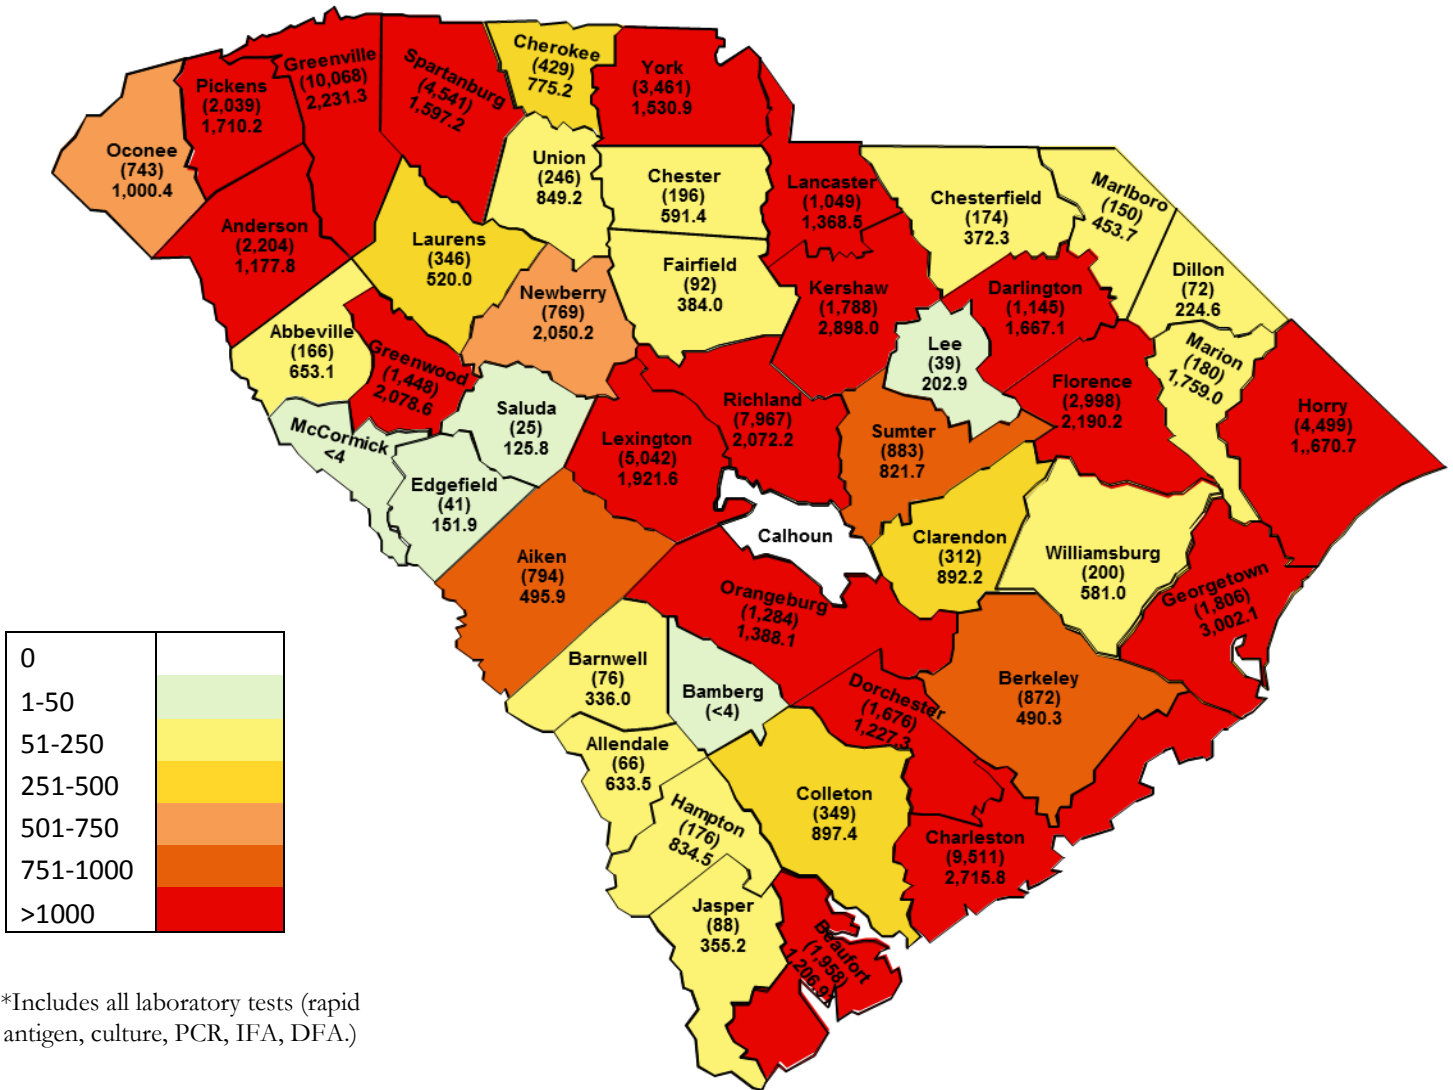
Greenville (10,068) 2,231.3

Pickens (2,039) 1,710.2

Spartanburg (4,541) 1,597.2

Cherokee (429) 775.2

York (3,461) 1,530.9

Oconee (743) 1,000.4

Union (246) 849.2

Chester (196) 591.4

Lancaster (1,049) 1,368.5

Chesterfield (174) 372.3

Marlboro (150) 453.7

Anderson (2,204) 1,177.8

Laurens (346) 520.0

Fairfield (92) 384.0

Newberry (769) 2,050.2

Kershaw (1,788) 2,898.0

Darlington (1,145) 1,667.1

Dillon (72) 224.6

Abbeville (166) 653.1

Greenwood (1,448) 2,078.6

Lee (39) 202.9

Marion (180) 1,759.0

Saluda (25) 125.8

Richland (7,967) 2,072.2

Florence (2,998) 2,190.2

Horry (4,499) 1,,670.7

McCormick <4

Lexington (5,042) 1,921.6

Sumter (883) 821.7

Edgefield (41) 151.9

Calhoun

Clarendon (312) 892.2

Williamsburg (200) 581.0

Aiken (794) 495.9

Orangeburg (1,284) 1,388.1

Georgetown (1,806) 3,002.1

| 0 | |
|---|---|
| 1-50 | |
| 51-250 | |
| 251-500 | |
| 501-750 | |
| 751-1000 | |
| >1000 | |

Barnwell (76) 336.0

Bamberg (<4)

Dorchester (1,676) 1,227.3

Berkeley (872) 490.3

Allendale (66) 633.5

Colleton (349) 897.4

Hampton (176) 834.5

Charleston (9,511) 2,715.8

Jasper (88) 355.2

Beaufort (1,958) 1,206.9

*Includes all laboratory tests (rapid antigen, culture, PCR, IFA, DFA.)